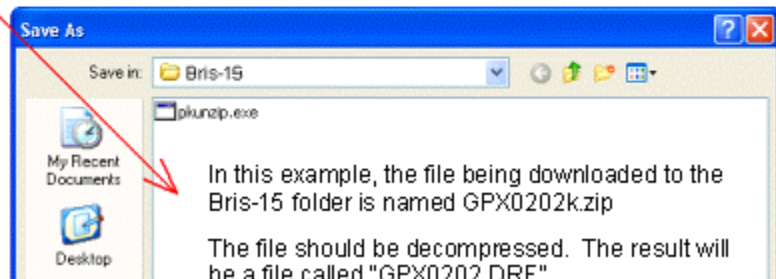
Save As

Save in: Bris-15

pkunzip.exe

My Recent Documents

Desktop

In this example, the file being downloaded to the Bris-15 folder is named GPX0202k.zip

The file should be decompressed. The result will be a file called "GPX0202.DRF"